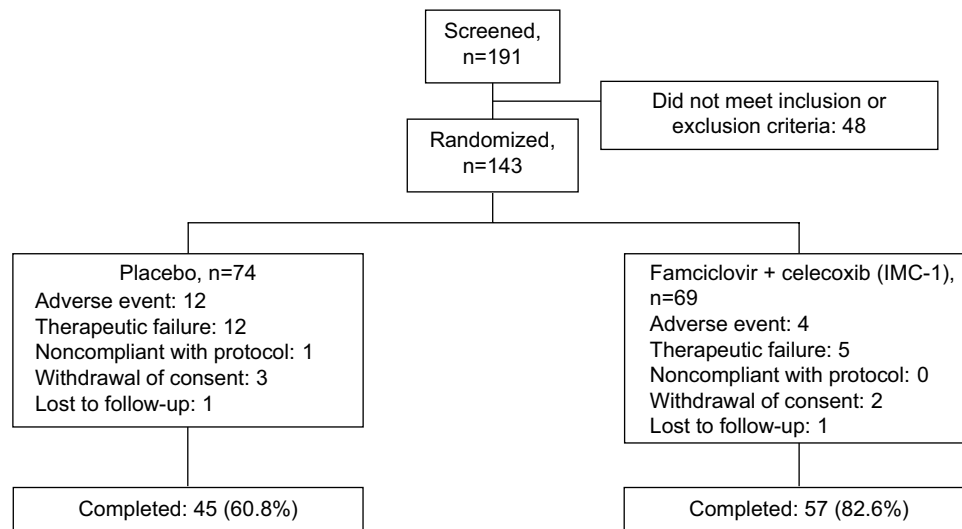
Screened, n=191

Did not meet inclusion or exclusion criteria: 48

Randomized, n=143

Placebo, n=74
Adverse event: 12
Therapeutic failure: 12
Noncompliant with protocol: 1
Withdrawal of consent: 3
Lost to follow-up: 1

Famciclovir + celecoxib (IMC-1), n=69
Adverse event: 4
Therapeutic failure: 5
Noncompliant with protocol: 0
Withdrawal of consent: 2
Lost to follow-up: 1

Completed: 45 (60.8%)

Completed: 57 (82.6%)